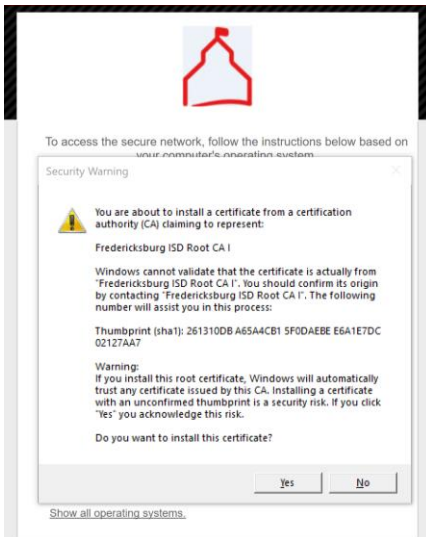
To access the secure network, follow the instructions below based on your computer's operating system.

Security Warning

You are about to install a certificate from a certification authority (CA) claiming to represent:

Fredericksburg ISD Root CA I

Windows cannot validate that the certificate is actually from "Fredericksburg ISD Root CA I". You should confirm its origin by contacting "Fredericksburg ISD Root CA I". The following number will assist you in this process:

Thumbprint (sha1): 261310DB A65A4CB1 5F0DAEBE E6A1E7DC 02127AA7

Warning:
If you install this root certificate, Windows will automatically trust any certificate issued by this CA. Installing a certificate with an unconfirmed thumbprint is a security risk. If you click "Yes" you acknowledge this risk.

Do you want to install this certificate?

Yes

No

Show all operating systems.